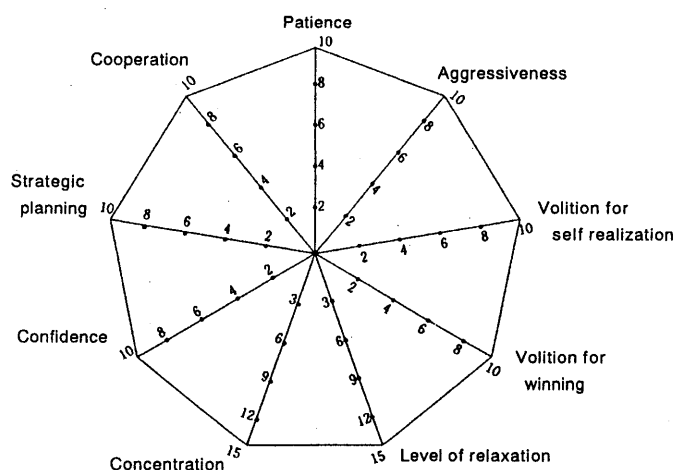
Patience
10
8
6
4
2

Aggressiveness
10
8
6
4
2

Volition for self realization
10
8
6
4
2

Volition for winning
10
8
6
4
2

Level of relaxation
15
12
9
6
3

Concentration
15
12
9
6
3

Confidence
10
8
6
4
2

Strategic planning
10
8
6
4
2

Cooperation
10
8
6
4
2